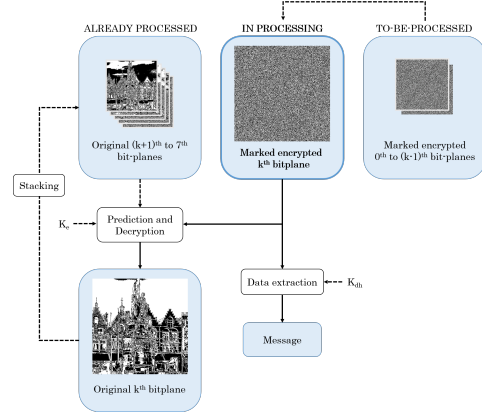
ALREADY PROCESSED

IN PROCESSING

TO-BE-PROCESSED

Original (k+1)$^{th}$ to 7$^{th}$ bit-planes

Marked encrypted k$^{th}$ bitplane

Marked encrypted 0$^{th}$ to (k-1)$^{th}$ bit-planes

Stacking

Prediction and Decryption

K$_e$

Data extraction

K$_{dh}$

Message

Original k$^{th}$ bitplane